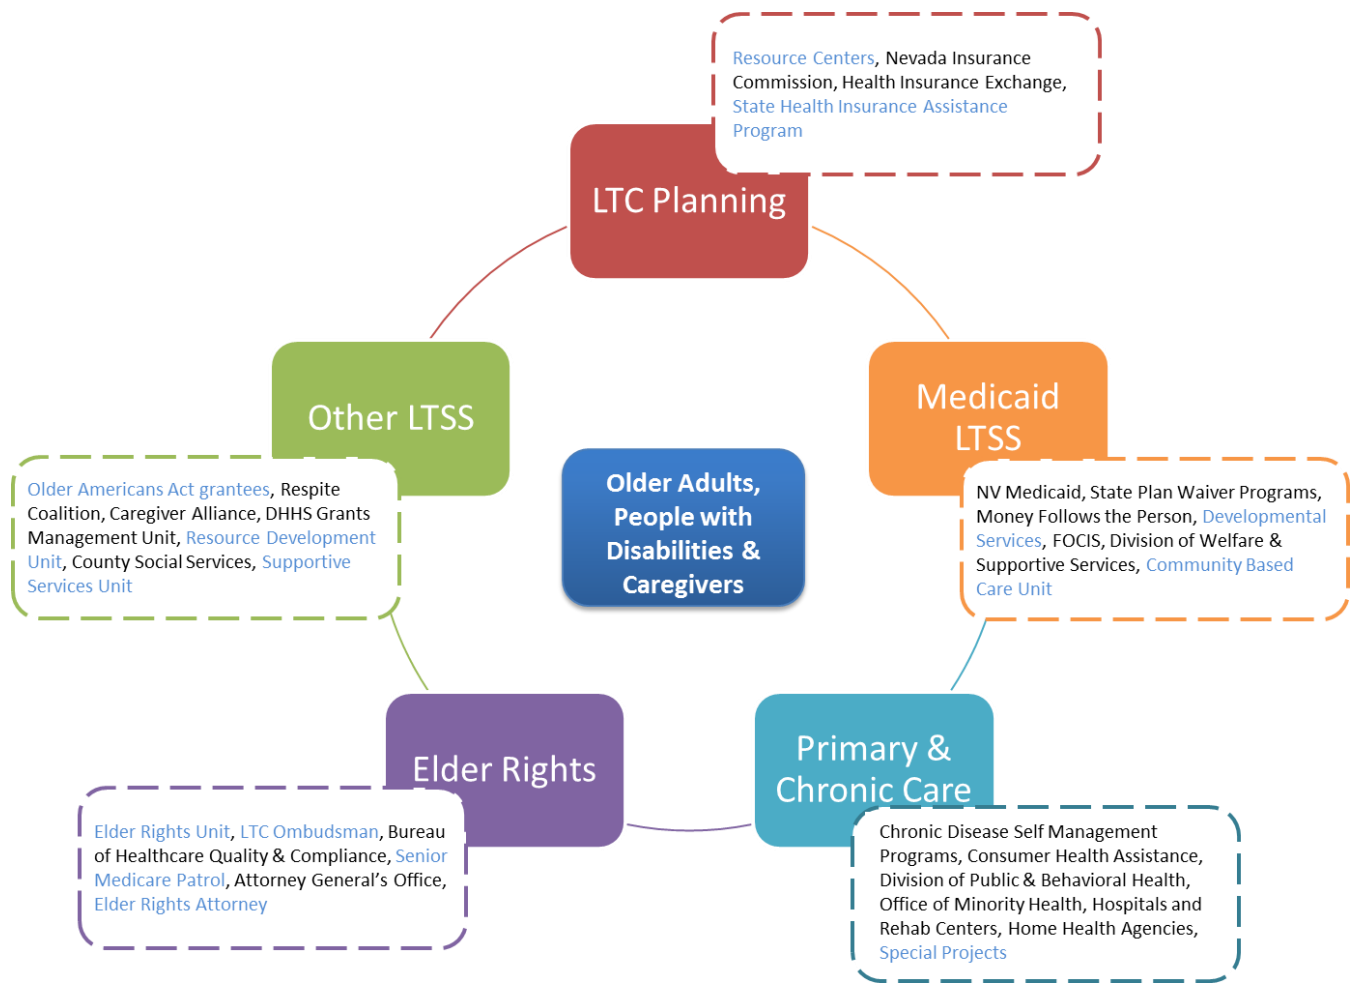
Resource Centers, Nevada Insurance Commission, Health Insurance Exchange, State Health Insurance Assistance Program

LTC Planning

Other LTSS

Medicaid LTSS

Older Adults, People with Disabilities & Caregivers

Older Americans Act grantees, Respite Coalition, Caregiver Alliance, DHHS Grants Management Unit, Resource Development Unit, County Social Services, Supportive Services Unit

NV Medicaid, State Plan Waiver Programs, Money Follows the Person, Developmental Services, FOCIS, Division of Welfare & Supportive Services, Community Based Care Unit

Elder Rights

Primary & Chronic Care

Elder Rights Unit, LTC Ombudsman, Bureau of Healthcare Quality & Compliance, Senior Medicare Patrol, Attorney General's Office, Elder Rights Attorney

Chronic Disease Self Management Programs, Consumer Health Assistance, Division of Public & Behavioral Health, Office of Minority Health, Hospitals and Rehab Centers, Home Health Agencies, Special Projects